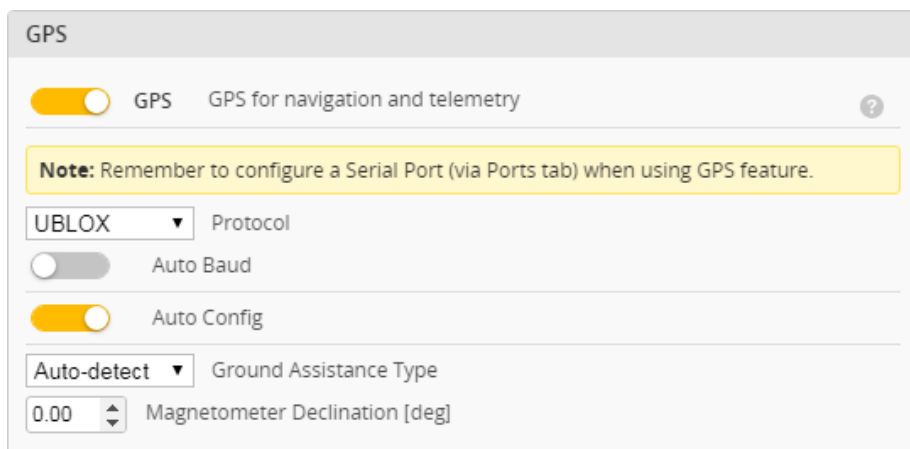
GPS

GPS GPS for navigation and telemetry

?

**Note:** Remember to configure a Serial Port (via Ports tab) when using GPS feature.

UBLOX ▼ Protocol

Auto Baud

Auto Config

Auto-detect ▼ Ground Assistance Type

0.00 Magnetometer Declination [deg]